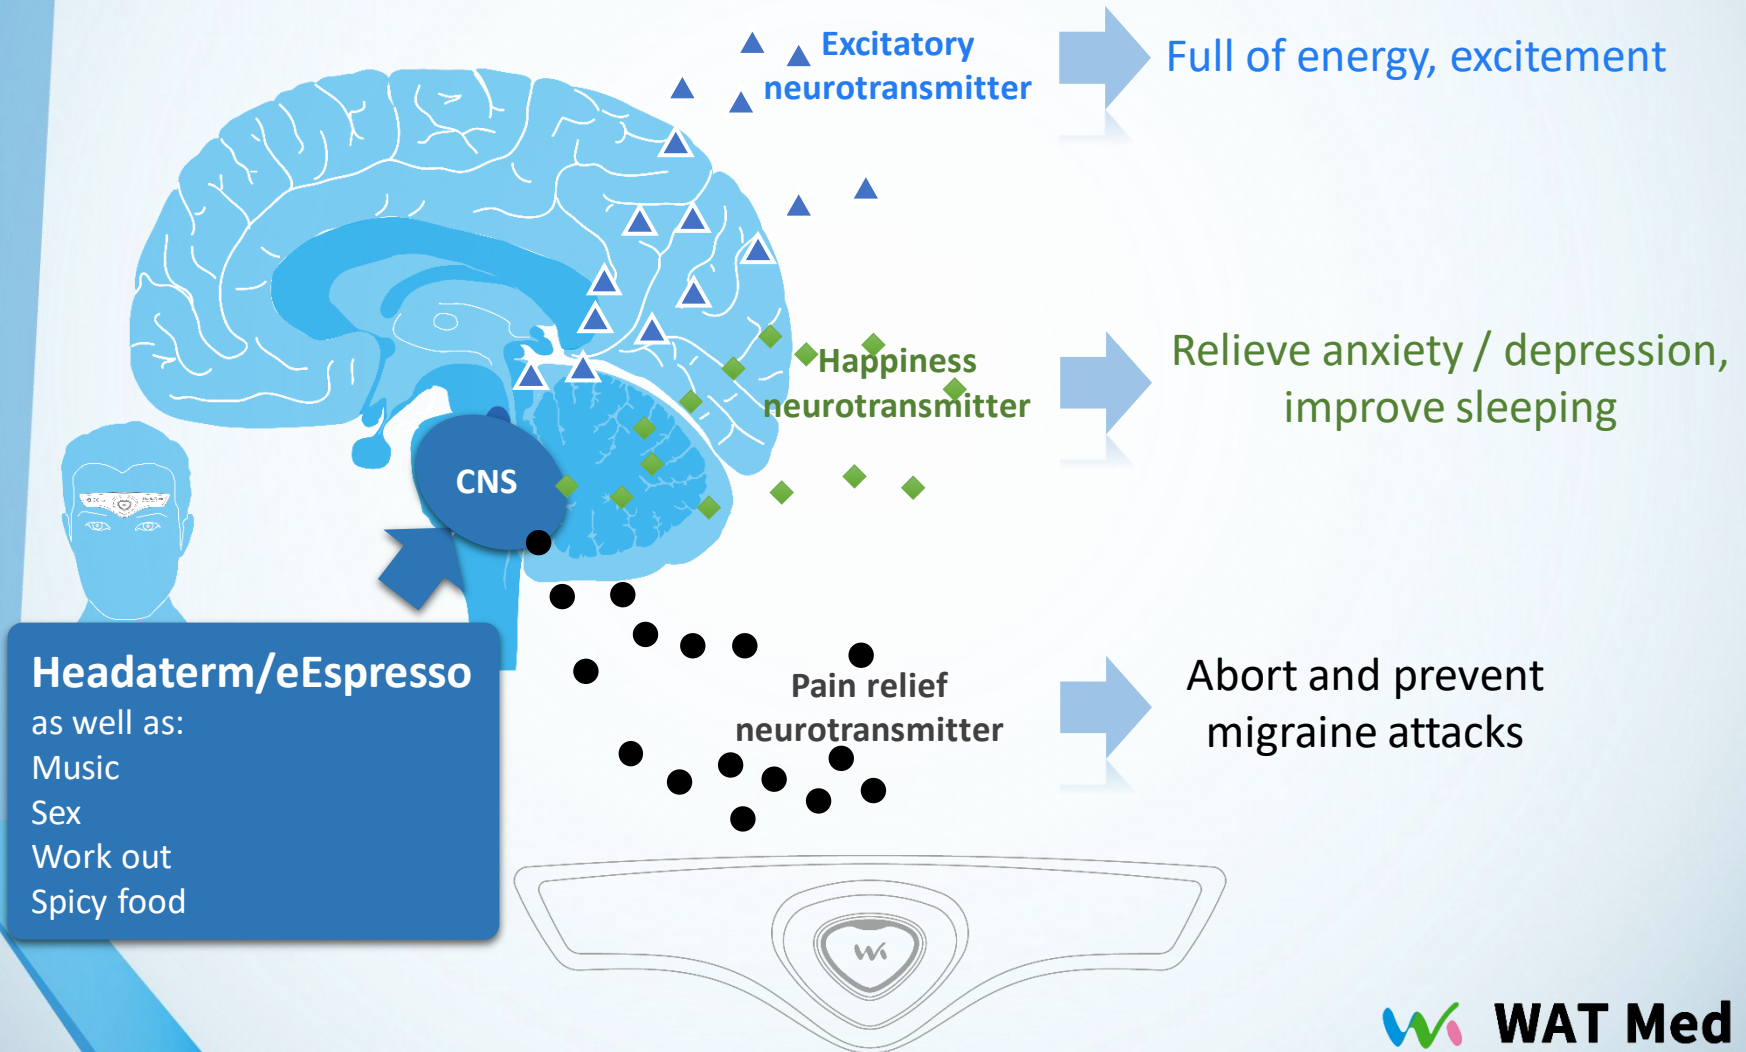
Excitatory neurotransmitter

Full of energy, excitement

Happiness neurotransmitter

Relieve anxiety / depression, improve sleeping

CNS

Pain relief neurotransmitter

Abort and prevent migraine attacks

Headaterm/eEspresso
as well as:
Music
Sex
Work out
Spicy food

WAT Med